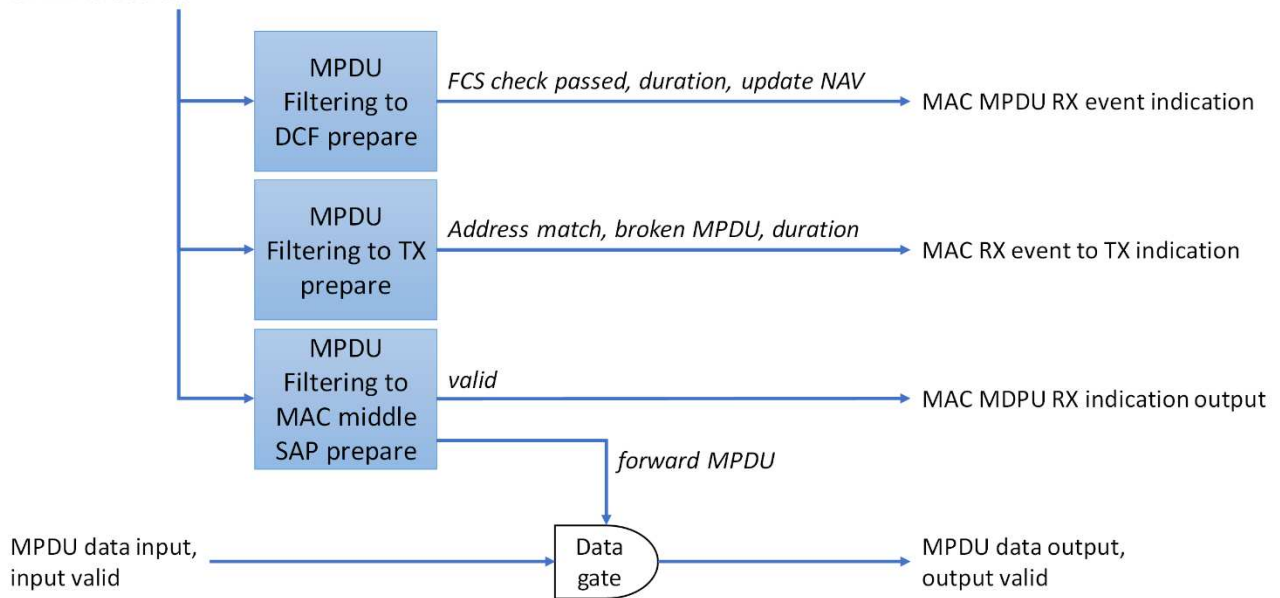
MPDU Filtering to DCF prepare

FCS check passed, duration, update NAV

MAC MPDU RX event indication

MPDU Filtering to TX prepare

Address match, broken MPDU, duration

MAC RX event to TX indication

MPDU Filtering to MAC middle SAP prepare

valid

MAC MDPU RX indication output

forward MPDU

MPDU data input, input valid

Data gate

MPDU data output, output valid